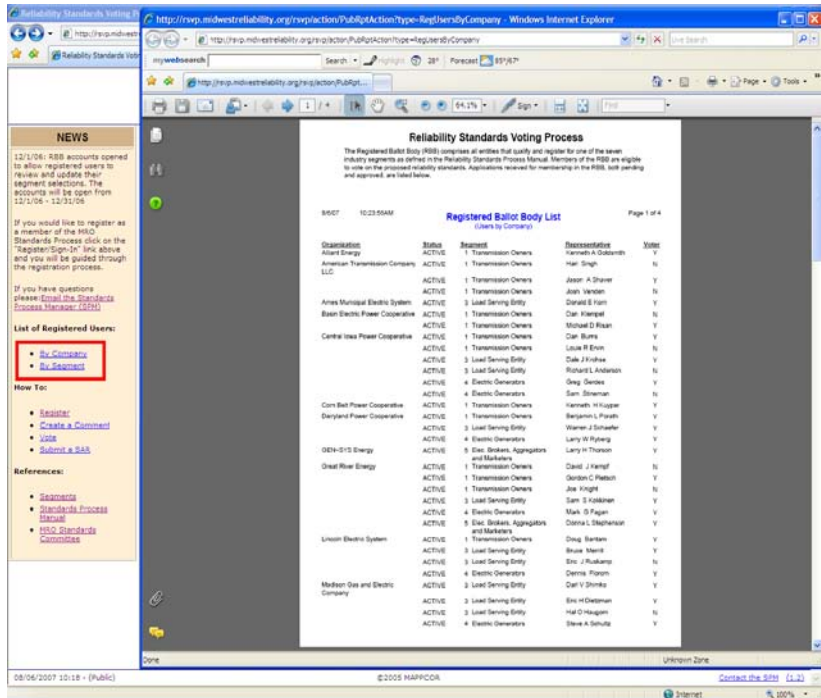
Reliability Standards Voting P

http://rsvp.midwestreliability.org/rsvp/action/PubRptAction?type=RegUsersByCompany - Windows Internet Explorer

http://rsvp.midwestreliability.org/rsvp/action/PubRptAction?type=RegUsersByCompany

Live Search

mywebsearch

Search

Highlight

28°

Forecast 85°/67°

http://rsvp.midwestreliability.org/rsvp/action/PubRpt...

Page

Tools

1 / 4

64.1%

Sign

Find

NEWS

12/1/06: RBB accounts opened to allow registered users to review and update their segment selections. The accounts will be open from 12/1/06 - 12/31/06

If you would like to register as a member of the MRO Standards Process click on the "Register/Sign-In" link above and you will be guided through the registration process.

If you have questions please: Email the Standards Process Manager (SPM)

List of Registered Users:

- By Company
- By Segment

How To:

- Register
- Create a Comment
- Vote
- Submit a SAR

References:

- Segments
- Standards Process Manual
- MRO Standards Committee

Reliability Standards Voting Process

The Registered Ballot Body (RBB) comprises all entities that qualify and register for one of the seven industry segments as defined in the Reliability Standards Process Manual. Members of the RBB are eligible to vote on the proposed reliability standards. Applications received for membership in the RBB, both pending and approved, are listed below.

5/6/07 10:23:56AM

Registered Ballot Body List
(Users by Company)

Page 1 of 4

| Organization | Status | Segment | Representative | Voter |
|---|---|---|---|---|
| Alliant Energy | ACTIVE | 1 Transmission Owners | Kenneth A Goldsmith | Y |
| American Transmission Company LLC | ACTIVE | 1 Transmission Owners | Hari Singh | N |
| | ACTIVE | 1 Transmission Owners | Jason A Shaver | Y |
| | ACTIVE | 1 Transmission Owners | Josh Vanden | N |
| Ames Municipal Electric System | ACTIVE | 3 Load Serving Entity | Donald E Kom | Y |
| Basin Electric Power Cooperative | ACTIVE | 1 Transmission Owners | Dan Klempel | N |
| | ACTIVE | 1 Transmission Owners | Michael D Risan | Y |
| Central Iowa Power Cooperative | ACTIVE | 1 Transmission Owners | Dan Burns | Y |
| | ACTIVE | 1 Transmission Owners | Louis R Ervin | N |
| | ACTIVE | 3 Load Serving Entity | Dale J Kndrse | N |
| | ACTIVE | 3 Load Serving Entity | Richard L Anderson | N |
| | ACTIVE | 4 Electric Generators | Greg Gerdes | Y |
| | ACTIVE | 4 Electric Generators | Sam Stineman | N |
| Corn Belt Power Cooperative | ACTIVE | 1 Transmission Owners | Kenneth H Kuyper | Y |
| Dairyland Power Cooperative | ACTIVE | 1 Transmission Owners | Benjamin L Porath | Y |
| | ACTIVE | 3 Load Serving Entity | Warren J Schaefer | Y |
| | ACTIVE | 4 Electric Generators | Larry W Ryberg | Y |
| GEN~SYS Energy | ACTIVE | 5 Elec. Brokers, Aggregators and Marketers | Larry H Thorson | Y |
| Great River Energy | ACTIVE | 1 Transmission Owners | David J Kempf | N |
| | ACTIVE | 1 Transmission Owners | Gordon C Pietsch | Y |
| | ACTIVE | 1 Transmission Owners | Joe Knight | N |
| | ACTIVE | 3 Load Serving Entity | Sam S Koskinen | Y |
| | ACTIVE | 4 Electric Generators | Mark G Fagan | Y |
| | ACTIVE | 5 Elec. Brokers, Aggregators and Marketers | Donna L Stephenson | Y |
| Lincoln Electric System | ACTIVE | 1 Transmission Owners | Doug Bantam | Y |
| | ACTIVE | 3 Load Serving Entity | Bruce Merrill | Y |
| | ACTIVE | 3 Load Serving Entity | Eric J Ruskamp | N |
| | ACTIVE | 4 Electric Generators | Dennis Florom | Y |
| Madison Gas and Electric Company | ACTIVE | 3 Load Serving Entity | Dart V Shimko | Y |
| | ACTIVE | 3 Load Serving Entity | Eric H Dietzman | Y |
| | ACTIVE | 3 Load Serving Entity | Hal O Haugom | N |
| | ACTIVE | 4 Electric Generators | Steve A Schultz | Y |

Done

Unknown Zone

08/06/2007 10:18 - (Public)

©2005 MAPPCOR

Contact the SPM (1.2)

Internet

100%